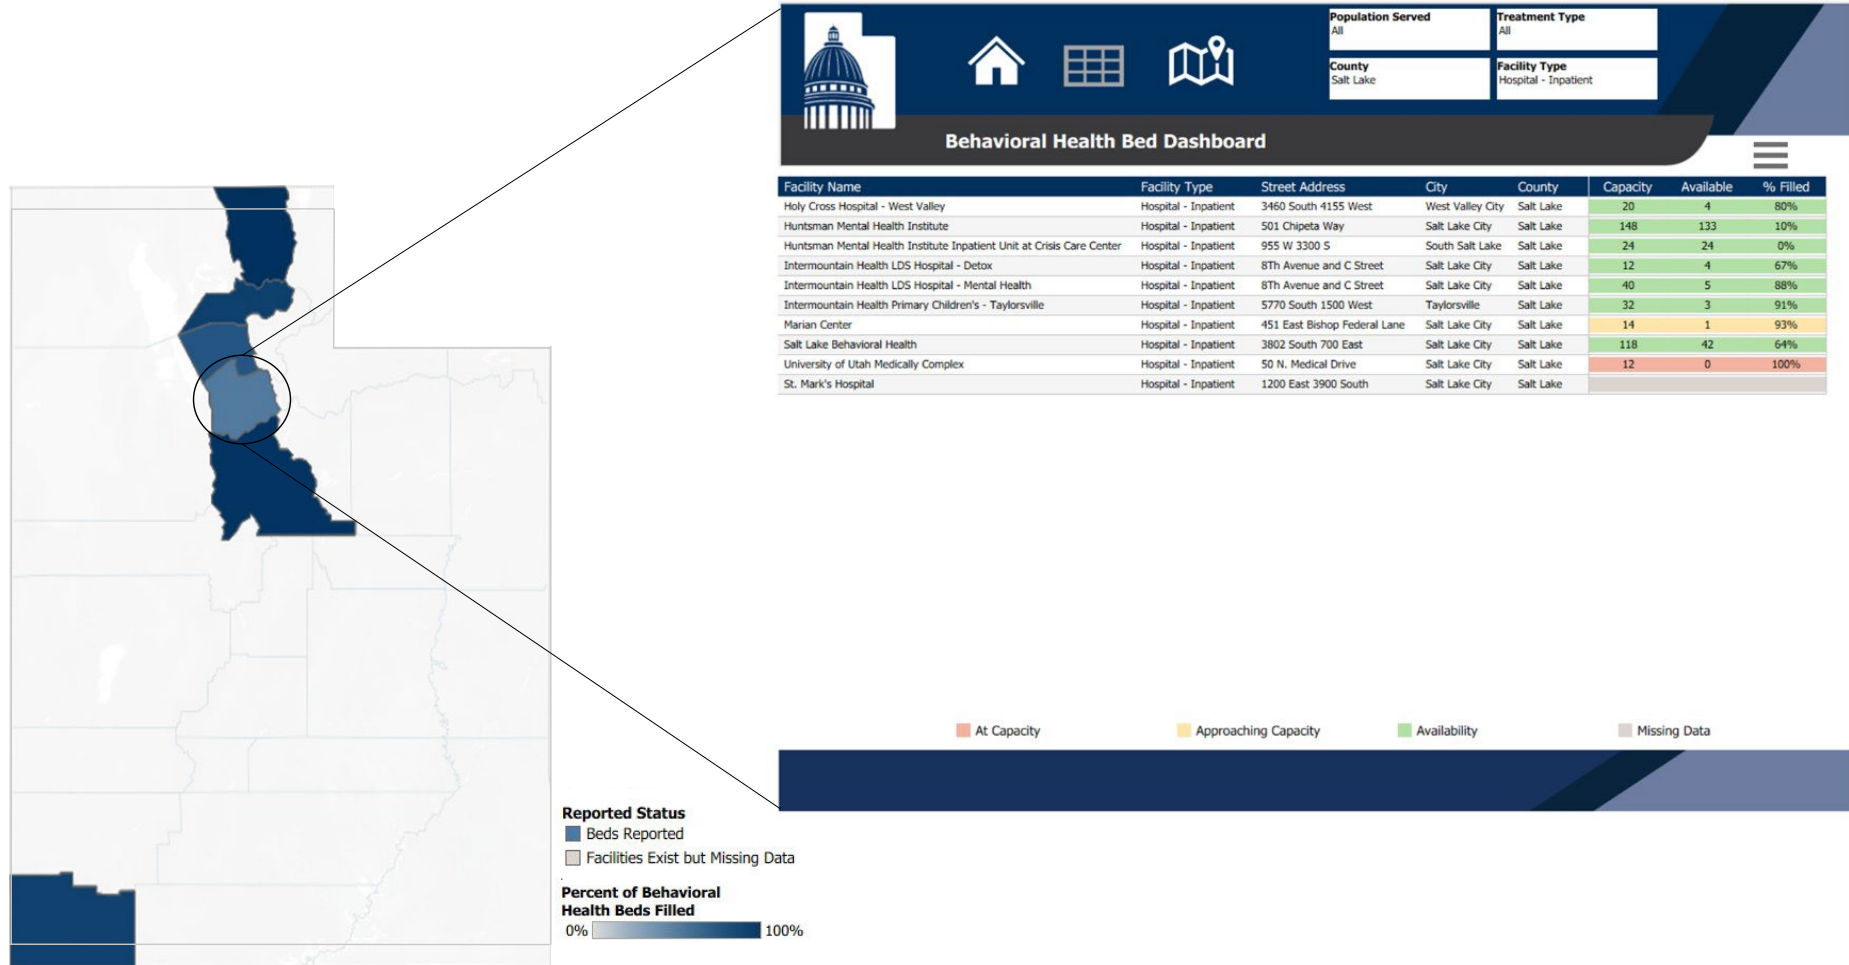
Population Served
All

Treatment Type
All

County
Salt Lake

Facility Type
Hospital - Inpatient

Behavioral Health Bed Dashboard

| Facility Name | Facility Type | Street Address | City | County | Capacity | Available | % Filled |
|---|---|---|---|---|---|---|---|
| Holy Cross Hospital - West Valley | Hospital - Inpatient | 3460 South 4155 West | West Valley City | Salt Lake | 20 | 4 | 80% |
| Huntsman Mental Health Institute | Hospital - Inpatient | 501 Chipeta Way | Salt Lake City | Salt Lake | 148 | 133 | 10% |
| Huntsman Mental Health Institute Inpatient Unit at Crisis Care Center | Hospital - Inpatient | 955 W 3300 S | South Salt Lake | Salt Lake | 24 | 24 | 0% |
| Intermountain Health LDS Hospital - Detox | Hospital - Inpatient | 8Th Avenue and C Street | Salt Lake City | Salt Lake | 12 | 4 | 67% |
| Intermountain Health LDS Hospital - Mental Health | Hospital - Inpatient | 8Th Avenue and C Street | Salt Lake City | Salt Lake | 40 | 5 | 88% |
| Intermountain Health Primary Children's - Taylorsville | Hospital - Inpatient | 5770 South 1500 West | Taylorsville | Salt Lake | 32 | 3 | 91% |
| Marian Center | Hospital - Inpatient | 451 East Bishop Federal Lane | Salt Lake City | Salt Lake | 14 | 1 | 93% |
| Salt Lake Behavioral Health | Hospital - Inpatient | 3802 South 700 East | Salt Lake City | Salt Lake | 118 | 42 | 64% |
| University of Utah Medically Complex | Hospital - Inpatient | 50 N. Medical Drive | Salt Lake City | Salt Lake | 12 | 0 | 100% |
| St. Mark's Hospital | Hospital - Inpatient | 1200 East 3900 South | Salt Lake City | Salt Lake | | | |

At Capacity
Approaching Capacity
Availability
Missing Data

Reported Status
Beds Reported
Facilities Exist but Missing Data

Percent of Behavioral Health Beds Filled
0%
100%